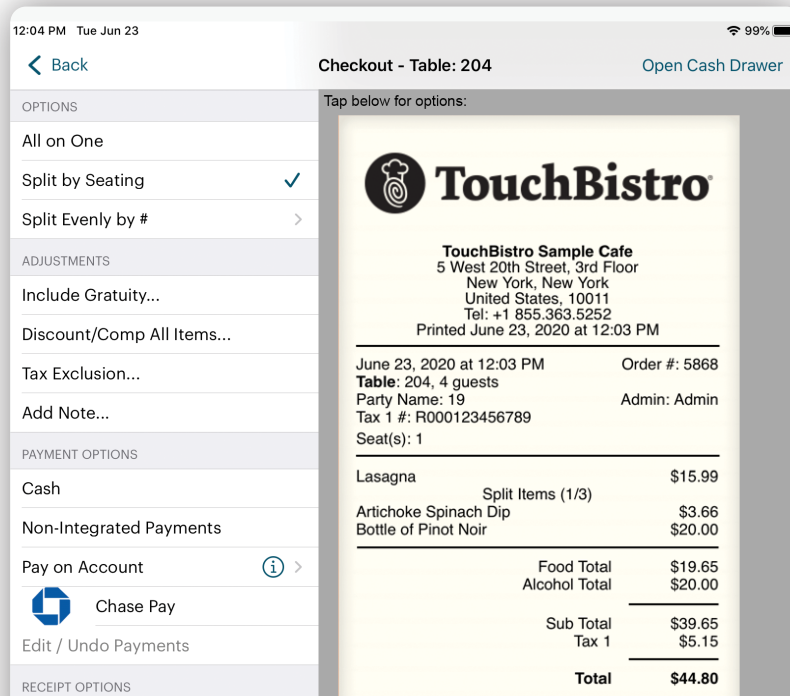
12:04 PM Tue Jun 23
99%

Back

Checkout - Table: 204

Open Cash Drawer

OPTIONS

All on One

Split by Seating ✓

Split Evenly by #

ADJUSTMENTS

Include Gratuity...

Discount/Comp All Items...

Tax Exclusion...

Add Note...

PAYMENT OPTIONS

Cash

Non-Integrated Payments

Pay on Account

Chase Pay

Edit / Undo Payments

RECEIPT OPTIONS

Tap below for options:

TouchBistro®

TouchBistro Sample Cafe
5 West 20th Street, 3rd Floor
New York, New York
United States, 10011
Tel: +1 855.363.5252
Printed June 23, 2020 at 12:03 PM

June 23, 2020 at 12:03 PM Order #: 5868
Table: 204, 4 guests
Party Name: 19 Admin: Admin
Tax 1 #: R000123456789
Seat(s): 1

| | |
|---|---|
| Lasagna | $15.99 |
| Split Items (1/3) | |
| Artichoke Spinach Dip | $3.66 |
| Bottle of Pinot Noir | $20.00 |
| Food Total | $19.65 |
| Alcohol Total | $20.00 |
| Sub Total | $39.65 |
| Tax 1 | $5.15 |
| Total | $44.80 |